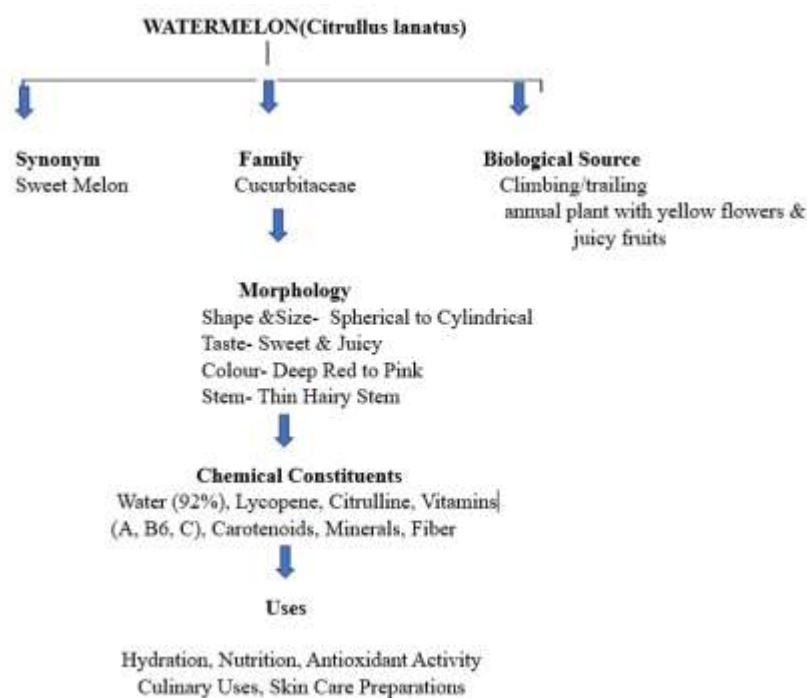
WATERMELON(Citrullus lanatus)

Synonym
Sweet Melon

Family
Cucurbitaceae

Biological Source
Climbing/trailing annual plant with yellow flowers & juicy fruits

Morphology
Shape &Size- Spherical to Cylindrical
Taste- Sweet & Juicy
Colour- Deep Red to Pink
Stem- Thin Hairy Stem

Chemical Constituents
Water (92%), Lycopene, Citrulline, Vitamins (A, B6, C), Carotenoids, Minerals, Fiber

Uses

Hydration, Nutrition, Antioxidant Activity
Culinary Uses, Skin Care Preparations